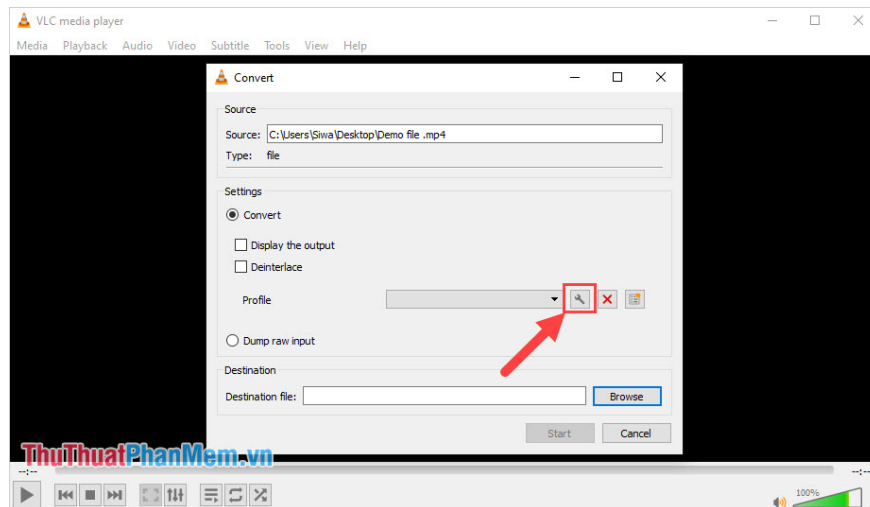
VLC media player

Media Playback Audio Video Subtitle Tools View Help

Convert

Source

Source: C:\Users\Siwa\Desktop\Demo file .mp4

Type: file

Settings

Convert

Display the output

Deinterlace

Profile

Dump raw input

Destination

Destination file:

Browse

Start

Cancel

ThuThuatPhanMem.vn

--:--

--:--

100%